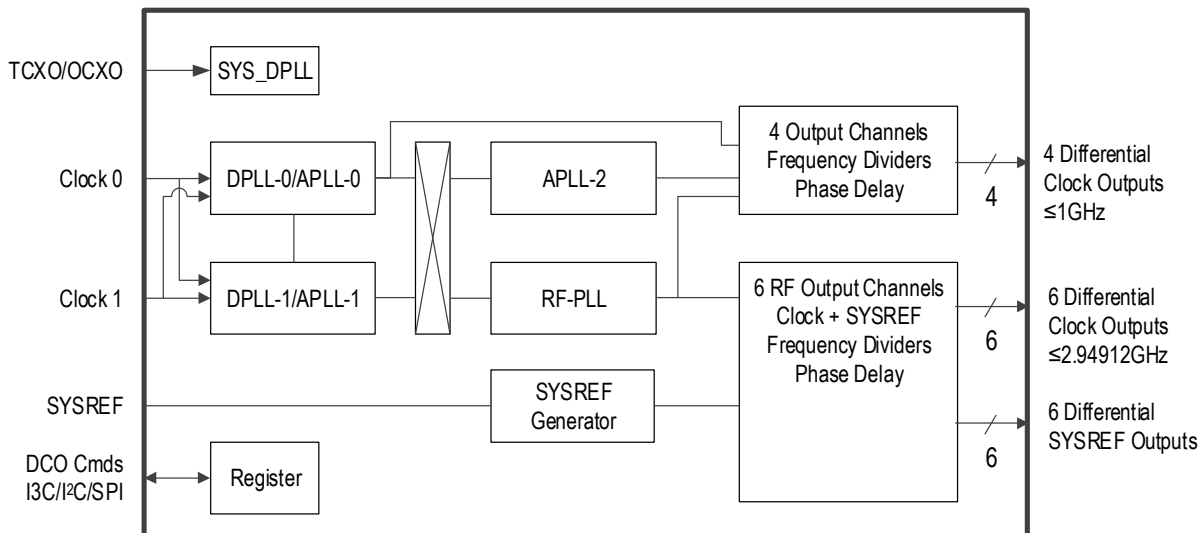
TCXO/OCXO
SYS_DPLL
Clock 0
DPLL-0/APLL-0
APLL-2
4 Output Channels
Frequency Dividers
Phase Delay
4
4 Differential
Clock Outputs
≤1GHz
Clock 1
DPLL-1/APLL-1
RF-PLL
6 RF Output Channels
Clock + SYSREF
Frequency Dividers
Phase Delay
6
6 Differential
Clock Outputs
≤2.94912GHz
SYSREF
SYSREF
Generator
6 Differential
SYSREF Outputs
6
DCO Cmds
I3C/I$^2$C/SPI
Register